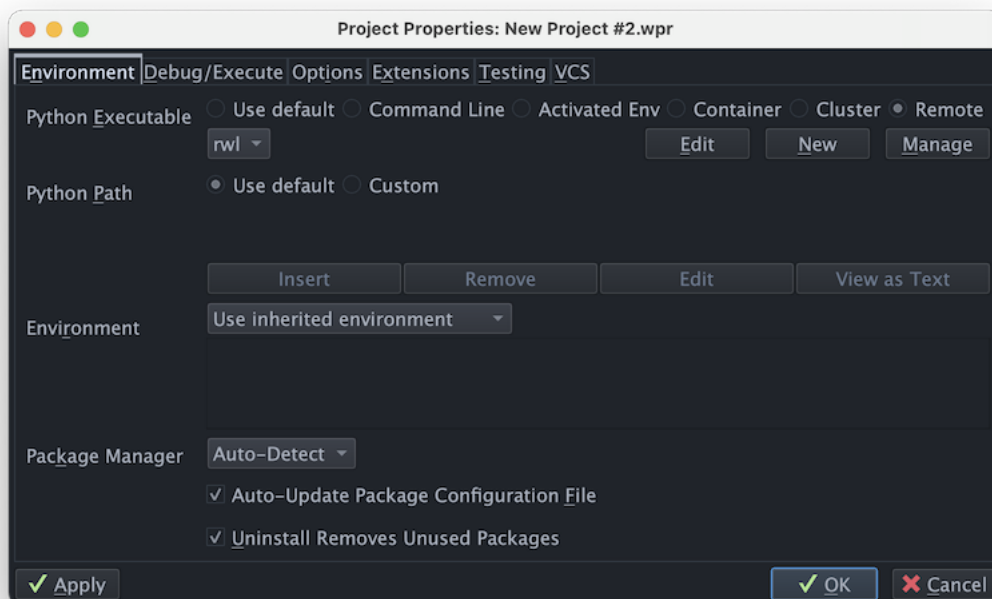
Project Properties: New Project #2.wpr

Environment Debug/Execute Options Extensions Testing VCS

Python Executable
Use default
Command Line
Activated Env
Container
Cluster
Remote

rwl
Edit
New
Manage

Python Path
Use default
Custom

Insert
Remove
Edit
View as Text

Environment
Use inherited environment

Package Manager
Auto-Detect

✓ Auto-Update Package Configuration File

✓ Uninstall Removes Unused Packages

✓ Apply
✓ OK
✖ Cancel